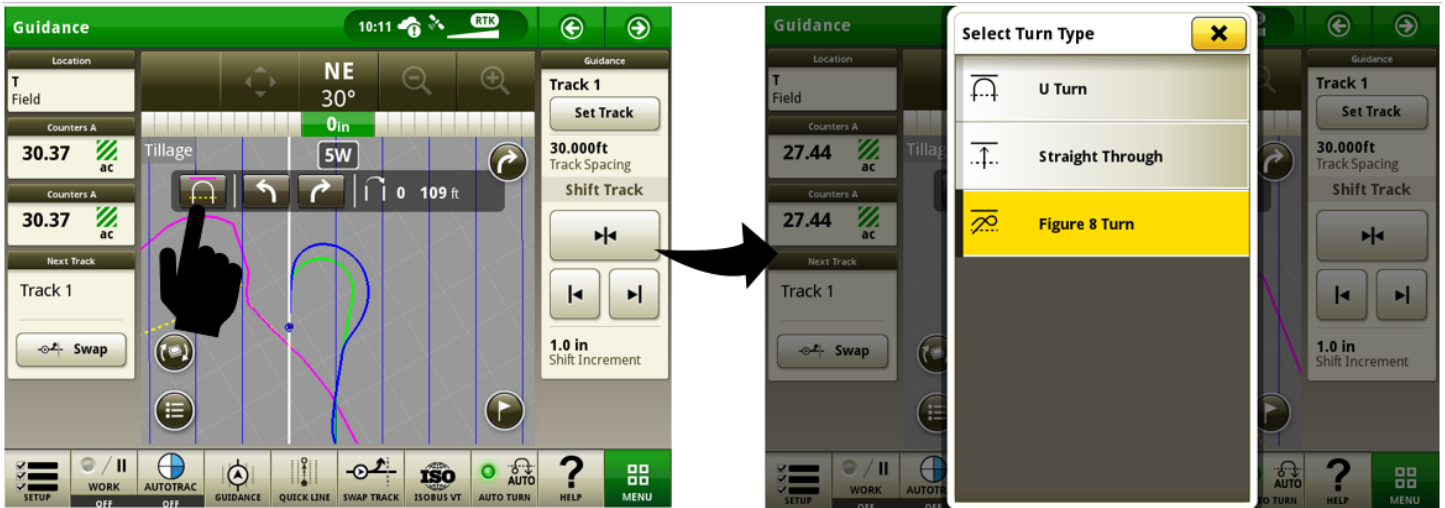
Guidance
10:11
RTK

Location
T
Field

Counters A
30.37
ac

Counters A
30.37
ac

Next Track
Track 1
Swap

NE
30°
0in

Tillage
5W
0 109 ft

Guidance
Track 1
Set Track
30.000ft
Track Spacing
Shift Track
1.0 in
Shift Increment

SETUP
WORK
OFF
AUTOTRAC
OFF
GUIDANCE
QUICK LINE
SWAP TRACK
ISO
ISOBUS VT
AUTO
AUTO TURN
HELP
MENU

Guidance
Location
T
Field
Counters A
27.44
ac
Counters A
27.44
ac
Next Track
Track 1
Swap
Tillage

Select Turn Type
U Turn
Straight Through
Figure 8 Turn

Guidance
Track 1
Set Track
30.000ft
Track Spacing
Shift Track
1.0 in
Shift Increment

SETUP
WORK
OFF
AUTOTR
OFF
AUTO
TO TURN
HELP
MENU